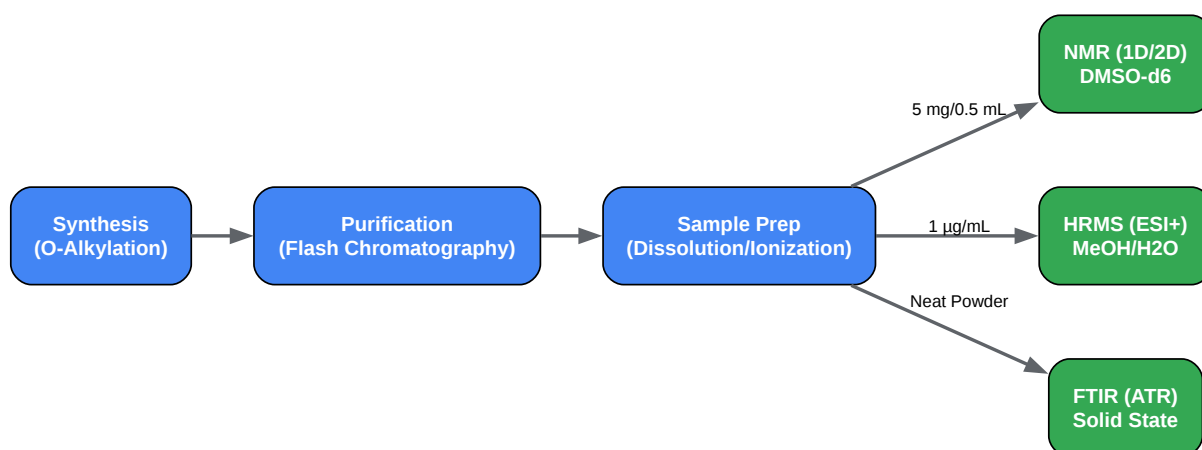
Synthesis
(O-Alkylation)

Purification
(Flash Chromatography)

Sample Prep
(Dissolution/Ionization)

5 mg/0.5 mL

NMR (1D/2D)
DMSO-d6

1 µg/mL

HRMS (ESI+)
MeOH/H2O

Neat Powder

FTIR (ATR)
Solid State